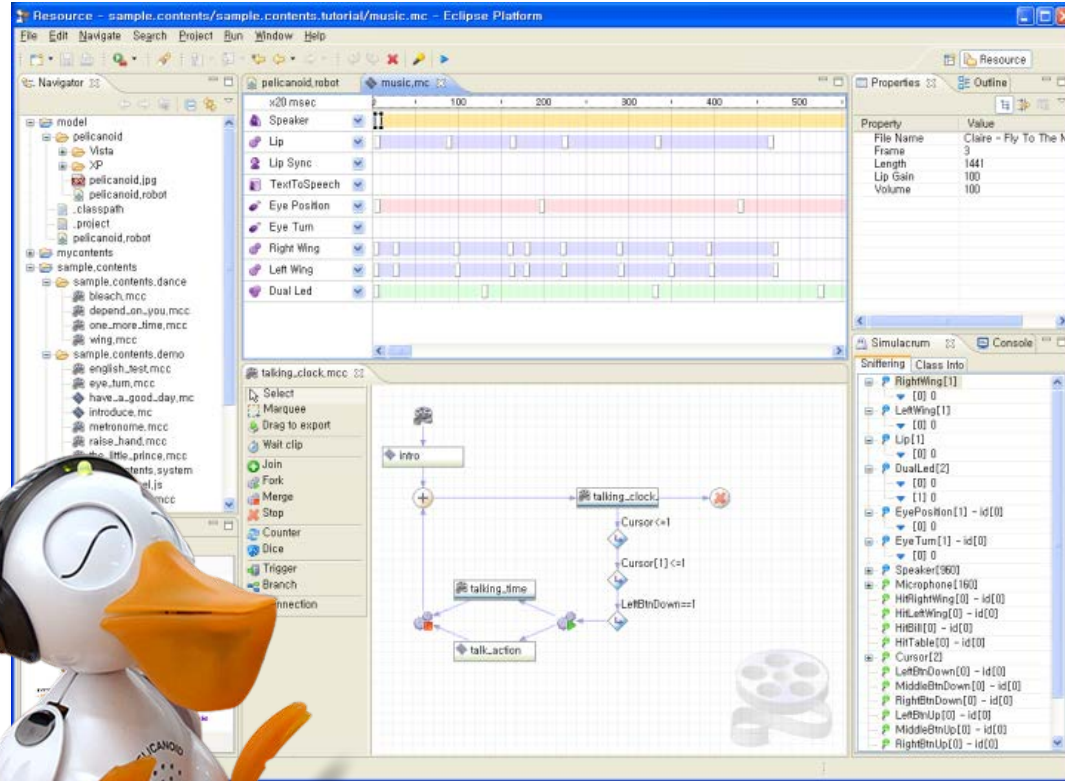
Resource - sample.contents/sample.contents.tutorial/music.mc - Eclipse Platform

File Edit Navigate Search Project Run Window Help

Resource

Navigator

model
pelicanoid
Vista
XP
pelicanoid.jpg
pelicanoid.robot
.classpath
.project
pelicanoid.robot
mycontents
sample.contents
sample.contents.dance
bleach.mcc
depend_on_you.mcc
one_more_time.mcc
wing.mcc
sample.contents.demo
english_test.mcc
eye_turn.mcc
have_a_good_day.mc
introduce.mc
metronome.mcc
raise_hand.mcc
the_little_prince.mcc
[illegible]ents.system
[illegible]el.js
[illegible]mcc

pelicanoid.robot
music.mc

x20 msec
100
200
300
400
500
Speaker
Lip
Lip Sync
TextToSpeech
Eye Position
Eye Turn
Right Wing
Left Wing
Dual Led

talking_clock.mcc

Select
Marquee
Drag to export
Wait clip
Join
Fork
Merge
Stop
Counter
Dice
Trigger
Branch
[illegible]nnection

intro
talking_clock
Cursor<=1
Cursor[1]<=1
LeftBtnDown==1
talking_time
talk_action

Properties
Outline

| Property | Value |
|---|---|
| File Name | Claire - Fly To The M |
| Frame | 3 |
| Length | 1441 |
| Lip Gain | 100 |
| Volume | 100 |

Simulacrum
Console

Sniffering
Class Info

RightWing[1]
[0] 0
LeftWing[1]
[0] 0
Lip[1]
[0] 0
DualLed[2]
[0] 0
[1] 0
EyePosition[1] - id[0]
[0] 0
EyeTurn[1] - id[0]
[0] 0
Speaker[960]
Microphone[160]
HitRightWing[0] - id[0]
HitLeftWing[0] - id[0]
HitBill[0] - id[0]
HitTable[0] - id[0]
Cursor[2]
LeftBtnDown[0] - id[0]
MiddleBtnDown[0] - id[0]
RightBtnDown[0] - id[0]
LeftBtnUp[0] - id[0]
MiddleBtnUp[0] - id[0]
RightBtnUp[0] - id[0]

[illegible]ICANOID